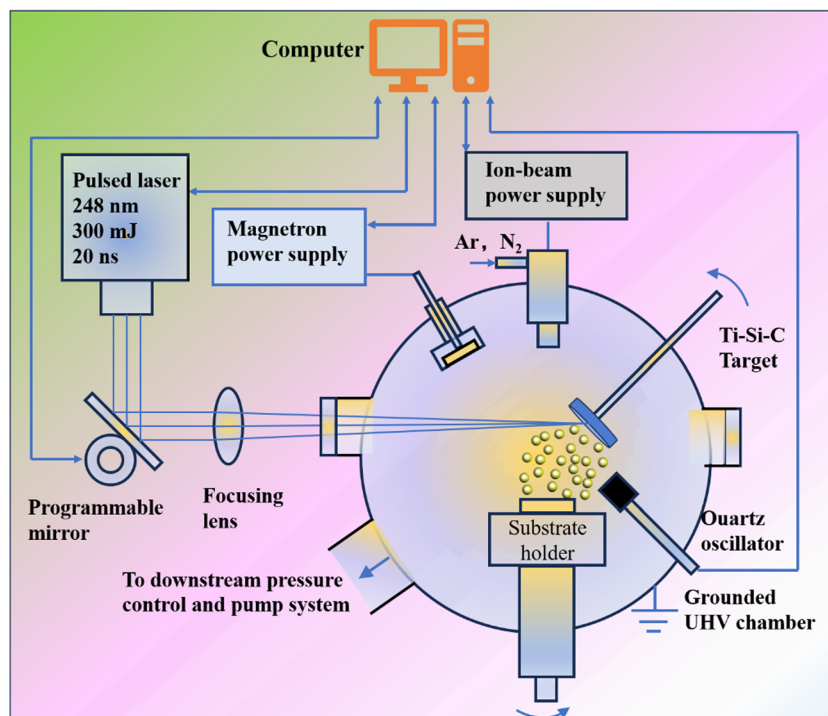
Computer

Pulsed laser
248 nm
300 mJ
20 ns

Ion-beam power supply

Magnetron power supply

Ar, $N_2$

Ti-Si-C Target

Programmable mirror

Focusing lens

Substrate holder

Ouartz oscillator

To downstream pressure control and pump system

Grounded UHV chamber